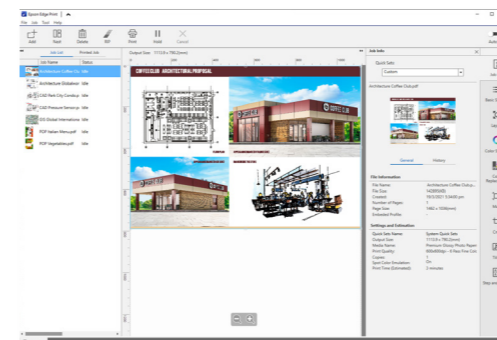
Epson Edge Print

File Job Tool Help

Add Next Delete RIP Print Hold Cancel

Job List Printed Job

Job Name Status

Architecture Coffee Clu Idle
Architecture Database Idle
CAD Park City Construc Idle
CAD Pressure Sensor a Idle
GIS Global Internationa Idle
POP Italian Menu.pdf Idle
POP Vegetable.pdf Idle

Output Size: 1117.0 x 790.2(mm)

COFFEE CLUB ARCHITECTURAL PROPOSAL

Job Info

Quick Sets:
Custom

Architecture Coffee Club.pdf

General History

File Information
File Name: Architecture Coffee Club.p...
File Size: 14285(KB)
Created: 10/2/2021 5:24:05 pm
Number of Pages: 1
Page Size: 1462 x 1034(mm)
Embedded Profile:

Settings and Estimation
Quick Sets Name: System Quick Sets
Output Size: 1117.0 x 790.2(mm)
Media Name: Premium Glossy Photo Paper
Print Quality: 600x600dpi - 8 Pass Fine Col...
Copies: 1
Spot Color Simulation: On
Print Time (Estimated): 3 minutes